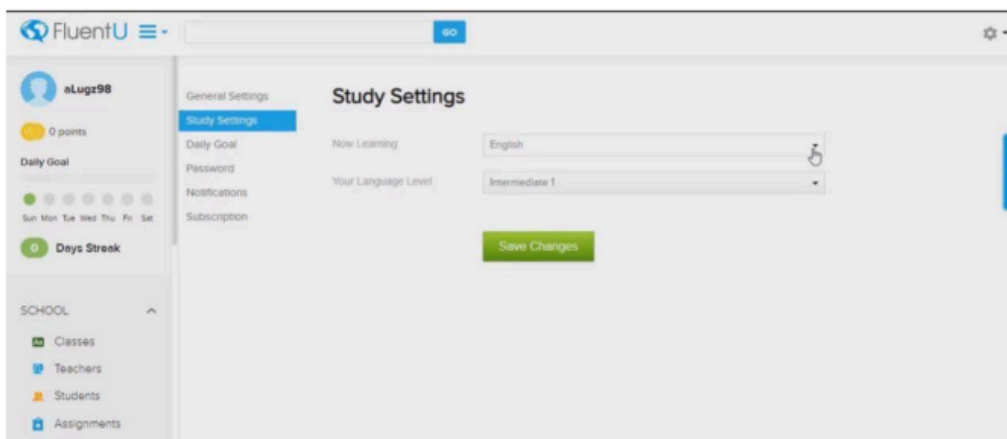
FluentU

GO

aLugz98

0 points

Daily Goal

Sun Mon Tue Wed Thu Fri Sat

0 Days Streak

SCHOOL

Classes

Teachers

Students

Assignments

General Settings

Study Settings

Daily Goal

Password

Notifications

Subscription

Study Settings

Now Learning English

Your Language Level Intermediate 1

Save Changes